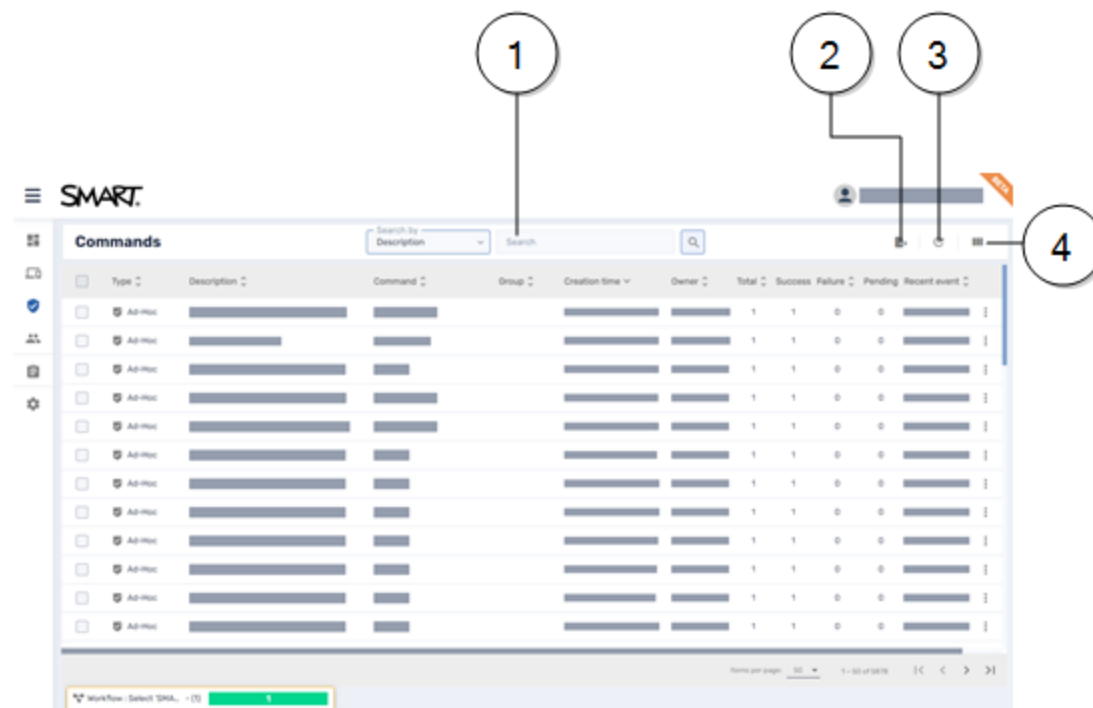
1

2

3

4

SMART

BETA

Commands

Search by
Description

Search

| Type | Description | Command | Group | Creation time | Owner | Total | Success | Failure | Pending | Recent event |
|---|---|---|---|---|---|---|---|---|---|---|
| Ad-Hoc | | | | | | 1 | 1 | 0 | 0 | |
| Ad-Hoc | | | | | | 1 | 1 | 0 | 0 | |
| Ad-Hoc | | | | | | 1 | 1 | 0 | 0 | |
| Ad-Hoc | | | | | | 1 | 1 | 0 | 0 | |
| Ad-Hoc | | | | | | 1 | 1 | 0 | 0 | |
| Ad-Hoc | | | | | | 1 | 1 | 0 | 0 | |
| Ad-Hoc | | | | | | 1 | 1 | 0 | 0 | |
| Ad-Hoc | | | | | | 1 | 1 | 0 | 0 | |
| Ad-Hoc | | | | | | 1 | 1 | 0 | 0 | |
| Ad-Hoc | | | | | | 1 | 1 | 0 | 0 | |
| Ad-Hoc | | | | | | 1 | 1 | 0 | 0 | |
| Ad-Hoc | | | | | | 1 | 1 | 0 | 0 | |

Items per page: 50

1 – 50 of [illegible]

Workflow : Select 'SMA... - (1)

1